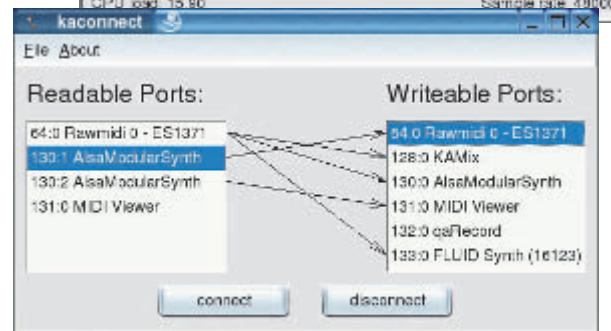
CPU load 15.90
Sample rate 4800

kaconnect

File About

Readable Ports:

64:0 Rawmidi 0 - ES1371
130:1 AlsaModularSynth
130:2 AlsaModularSynth
131:0 MIDI Viewer

Writeable Ports:

64:0 Rawmidi 0 - ES1371
128:0 KAMix
130:0 AlsaModularSynth
131:0 MIDI Viewer
132:0 qaRecord
133:0 FLUID Synth (16123)

connect
disconnect